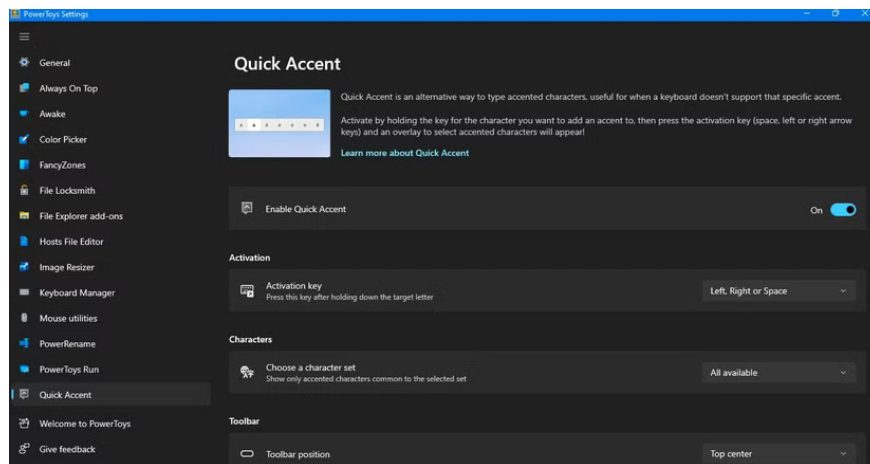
PowerToys Settings

General
Always On Top
Awake
Color Picker
FancyZones
File Locksmith
File Explorer add-ons
Hosts File Editor
Image Resizer
Keyboard Manager
Mouse utilities
PowerRename
PowerToys Run
Quick Accent
Welcome to PowerToys
Give feedback

Quick Accent

Quick Accent is an alternative way to type accented characters, useful for when a keyboard doesn't support that specific accent.

Activate by holding the key for the character you want to add an accent to, then press the activation key (space, left or right arrow keys) and an overlay to select accented characters will appear!

Learn more about Quick Accent

Enable Quick Accent
On

Activation

Activation key
Press this key after holding down the target letter
Left, Right or Space

Characters

Choose a character set
Show only accented characters common to the selected set
All available

Toolbar

Toolbar position
Top center